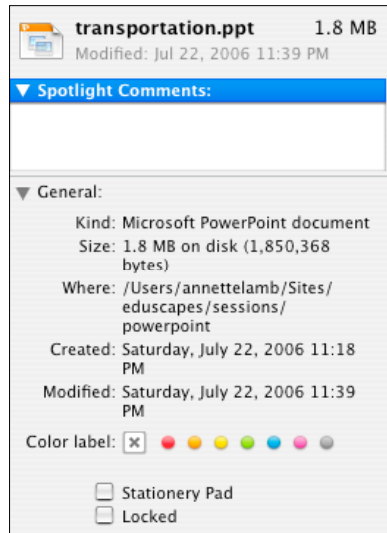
transportation.ppt 1.8 MB
Modified: Jul 22, 2006 11:39 PM

▼ Spotlight Comments:

▼ General:

Kind: Microsoft PowerPoint document
Size: 1.8 MB on disk (1,850,368 bytes)
Where: /Users/annettelamb/Sites/eduscapes/sessions/powerpoint
Created: Saturday, July 22, 2006 11:18 PM
Modified: Saturday, July 22, 2006 11:39 PM

Color label: ✕

Stationery Pad
Locked